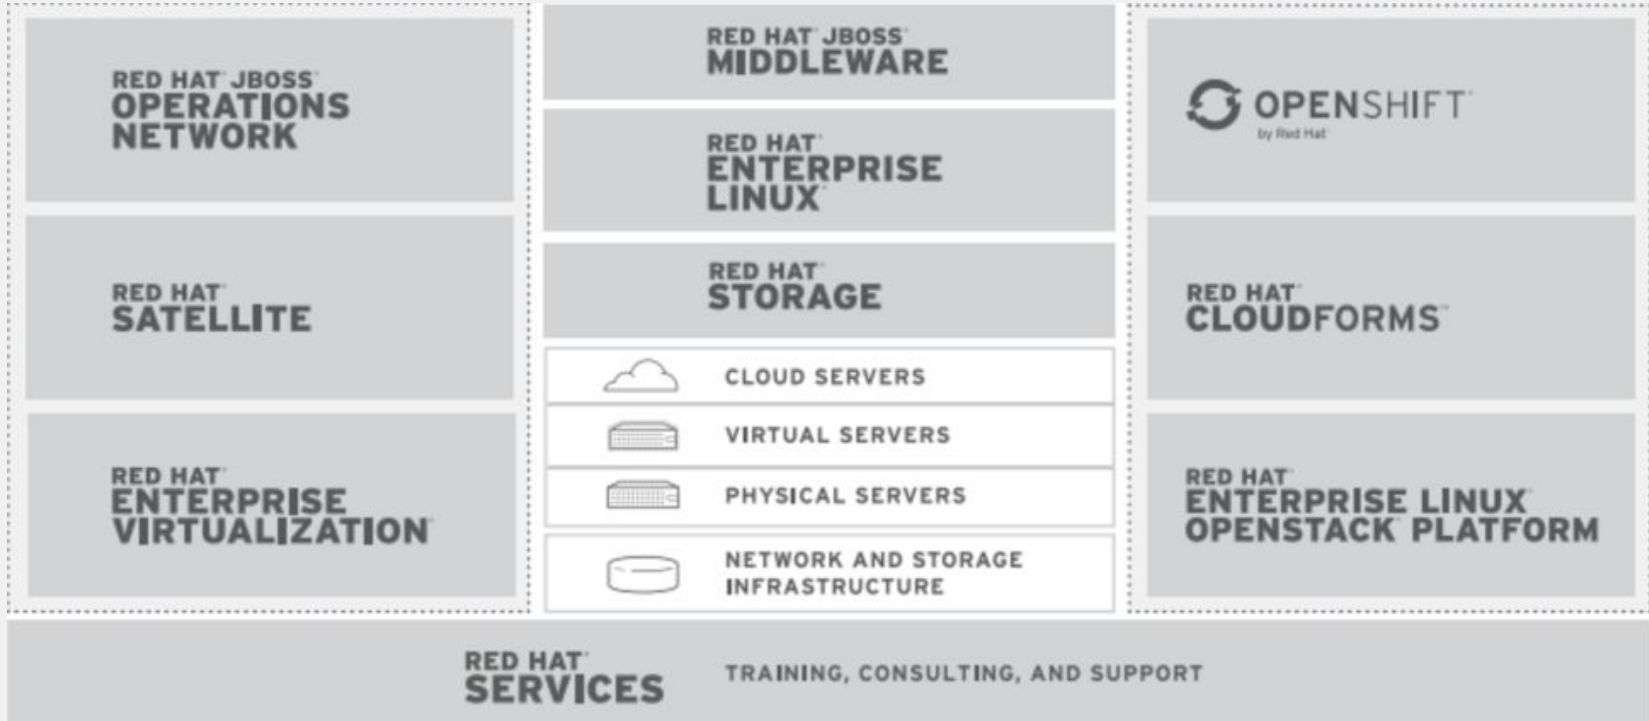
RED HAT JBOSS
OPERATIONS NETWORK

RED HAT
SATELLITE

RED HAT
ENTERPRISE VIRTUALIZATION

RED HAT JBOSS
MIDDLEWARE

RED HAT
ENTERPRISE LINUX

RED HAT
STORAGE

CLOUD SERVERS

VIRTUAL SERVERS

PHYSICAL SERVERS

NETWORK AND STORAGE INFRASTRUCTURE

OPENSHIFT
by Red Hat

RED HAT
CLOUDFORMS

RED HAT
ENTERPRISE LINUX OPENSTACK PLATFORM

RED HAT
SERVICES

TRAINING, CONSULTING, AND SUPPORT